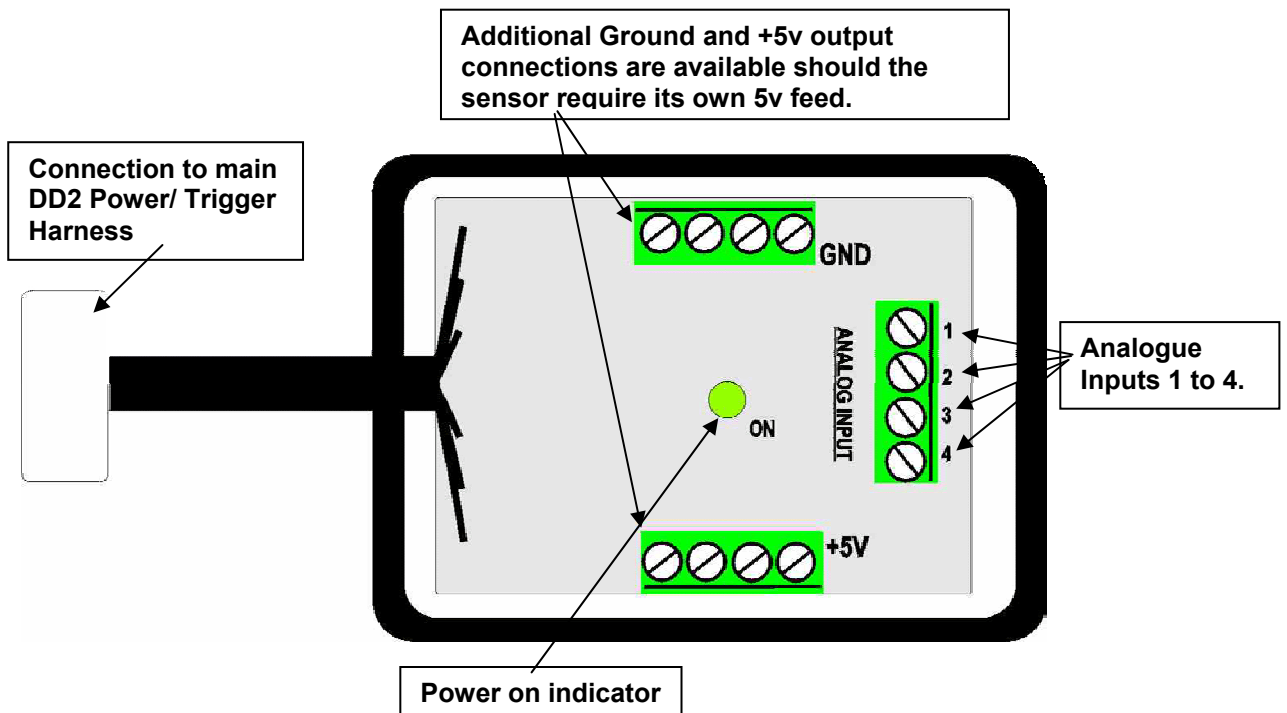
Additional Ground and +5v output connections are available should the sensor require its own 5v feed.

Connection to main DD2 Power/ Trigger Harness

GND

ANALOG INPUT

1

2

3

4

Analogue Inputs 1 to 4.

ON

+5V

Power on indicator